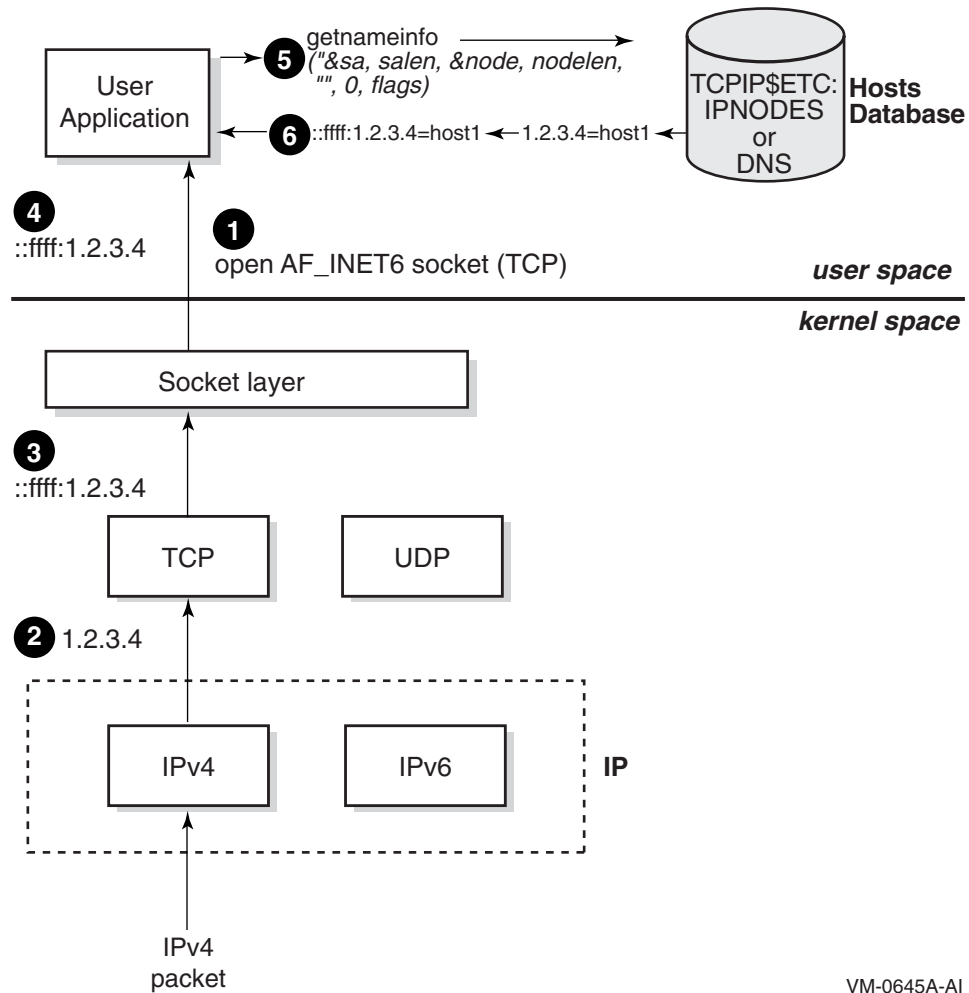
User Application

5 getnameinfo ("&sa, salen, &node, nodelen, "", 0, flags)

TCPIP$ETC: IPNODES or DNS

Hosts Database

6 ::ffff:1.2.3.4=host1 1.2.3.4=host1

4 ::ffff:1.2.3.4

1 open AF_INET6 socket (TCP)

user space

kernel space

Socket layer

3 ::ffff:1.2.3.4

TCP

UDP

2 1.2.3.4

IPv4

IPv6

IP

IPv4 packet

VM-0645A-AI